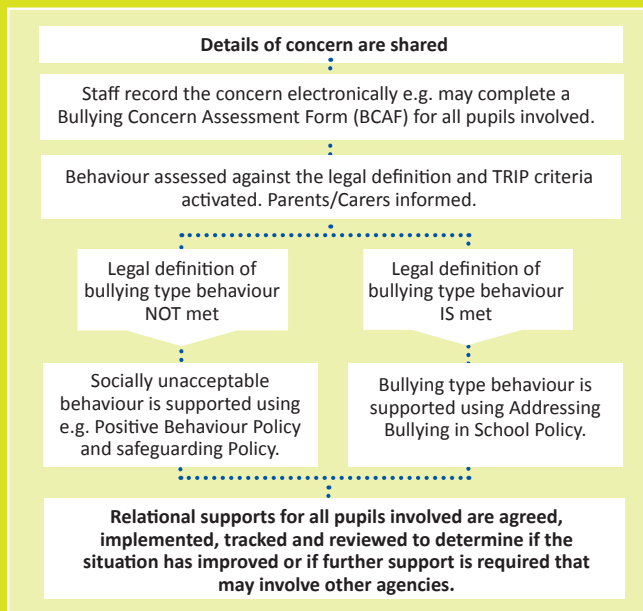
**Details of concern are shared**

Staff record the concern electronically e.g. may complete a Bullying Concern Assessment Form (BCAF) for all pupils involved.

Behaviour assessed against the legal definition and TRIP criteria activated. Parents/Carers informed.

Legal definition of bullying type behaviour NOT met

Legal definition of bullying type behaviour IS met

Socially unacceptable behaviour is supported using e.g. Positive Behaviour Policy and safeguarding Policy.

Bullying type behaviour is supported using Addressing Bullying in School Policy.

**Relational supports for all pupils involved are agreed, implemented, tracked and reviewed to determine if the situation has improved or if further support is required that may involve other agencies.**